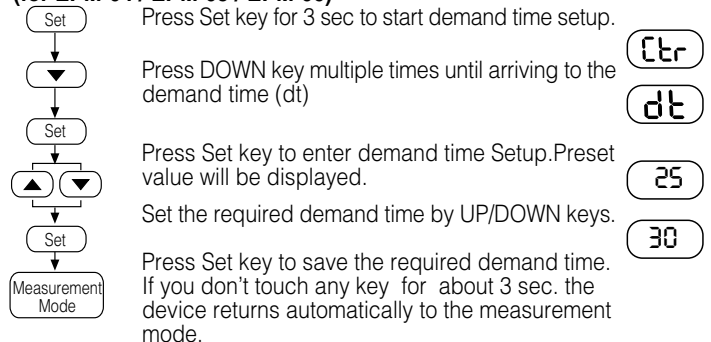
Set

Press Set key for 3 sec to start demand time setup.

Ctr

Press DOWN key multiple times until arriving to the demand time (dt)

dt

Set

Press Set key to enter demand time Setup.Preset value will be displayed.

25

Set the required demand time by UP/DOWN keys.

30

Set

Measurement Mode

Press Set key to save the required demand time. If you don't touch any key for about 3 sec. the device returns automatically to the measurement mode.